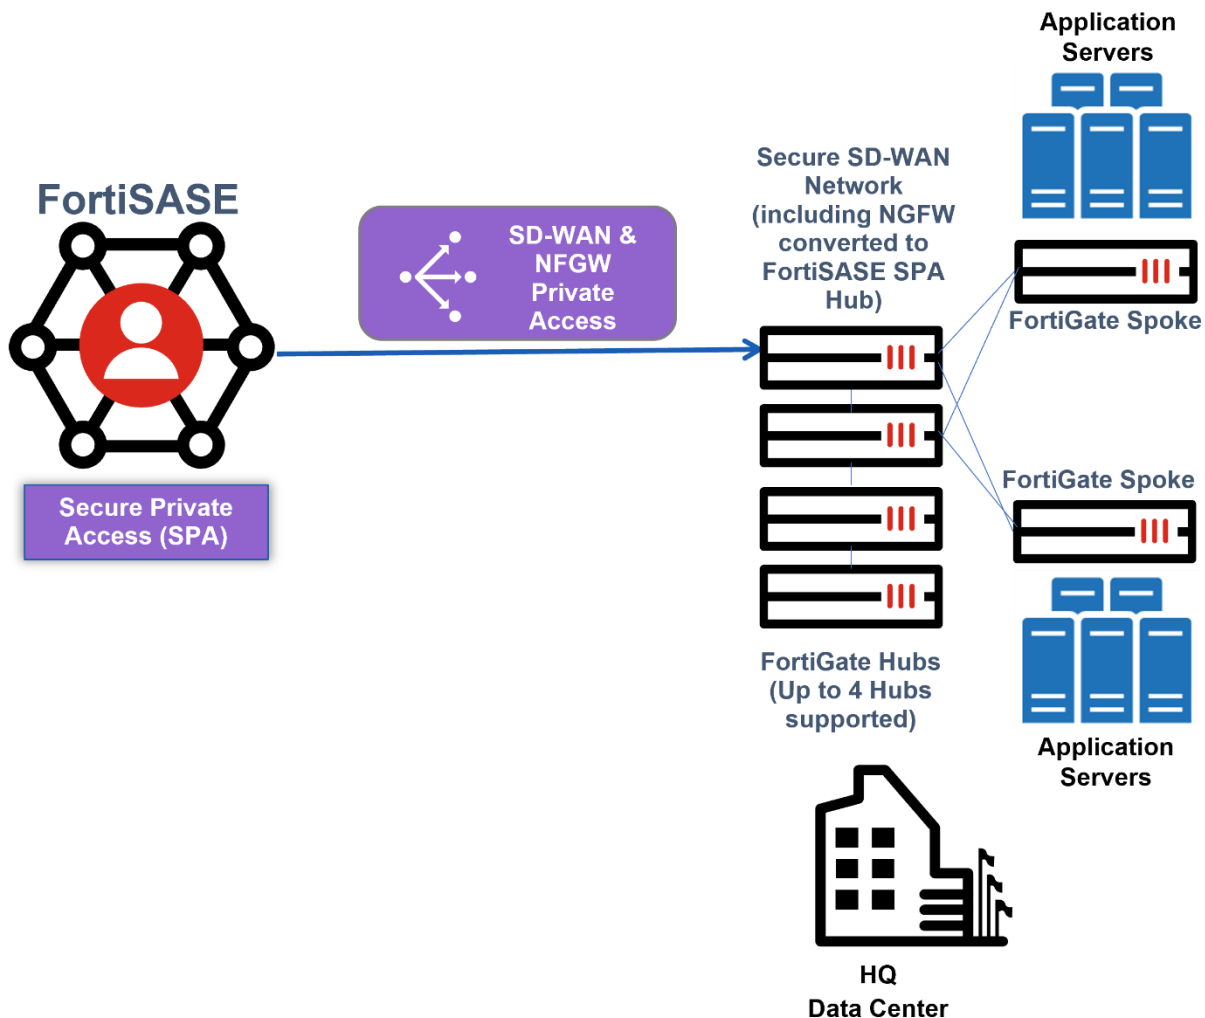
FortiSASE

Secure Private Access (SPA)

SD-WAN & NFGW Private Access

Secure SD-WAN Network (including NGFW converted to FortiSASE SPA Hub)

Application Servers

FortiGate Spoke

FortiGate Spoke

Application Servers

FortiGate Hubs (Up to 4 Hubs supported)

HQ
Data Center